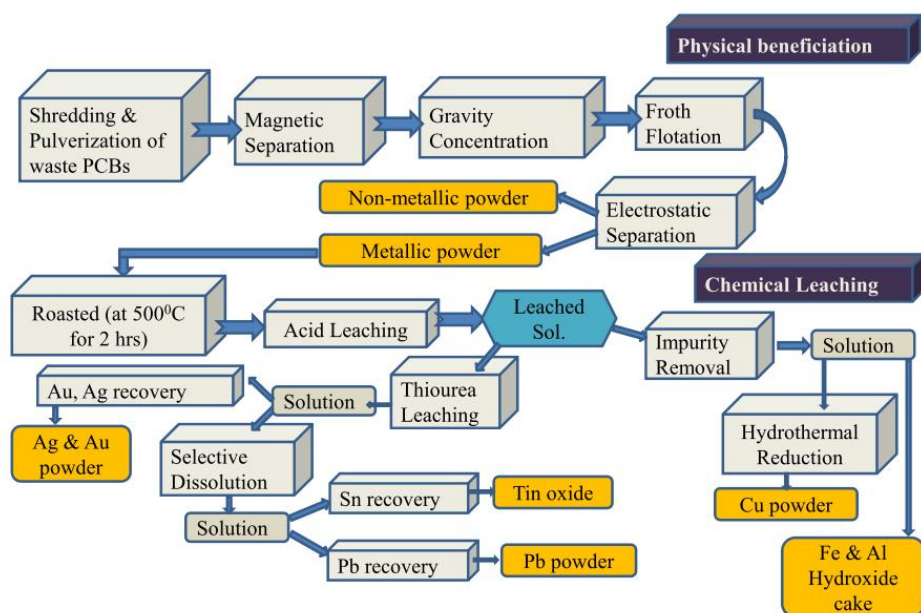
Physical beneficiation

Shredding & Pulverization of waste PCBs

Magnetic Separation

Gravity Concentration

Froth Flotation

Non-metallic powder

Electrostatic Separation

Metallic powder

Chemical Leaching

Roasted (at $500^0$C for 2 hrs)

Acid Leaching

Leached Sol.

Impurity Removal

Solution

Au, Ag recovery

Solution

Thiourea Leaching

Ag & Au powder

Selective Dissolution

Hydrothermal Reduction

Sn recovery

Tin oxide

Cu powder

Solution

Pb recovery

Pb powder

Fe & Al Hydroxide cake